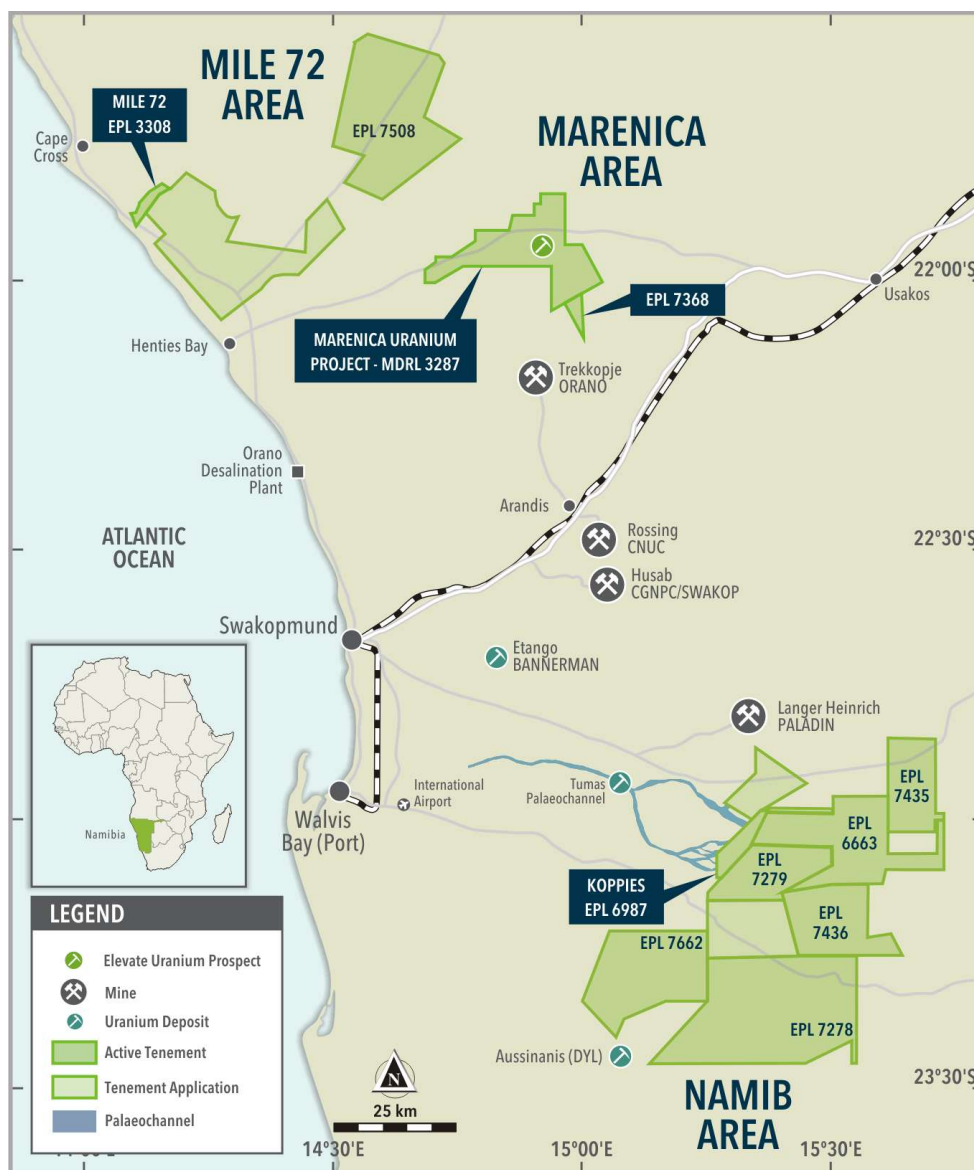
MILE 72 AREA

MILE 72
EPL 3308

EPL 7508

Cape Cross

MARENICA AREA

22°00'S

Usakos

EPL 7368

MARENICA URANIUM PROJECT - MDRL 3287

Henties Bay

Trekkopje
ORANO

Orano Desalination Plant

Arandis

Rossing
CNUC

22°30'S

ATLANTIC OCEAN

Husab
CGNPC/SWAKOP

Swakopmund

Etango
BANNERMAN

Langer Heinrich
PALADIN

Namibia

International Airport

Tumas Palaeochannel

EPL 7435

Walvis Bay (Port)

EPL 6663

EPL 7279

KOPPIES
EPL 6987

LEGEND

Elevate Uranium Prospect

Mine

Uranium Deposit

Active Tenement

Tenement Application

Palaeochannel

EPL 7662

EPL 7436

EPL 7278

Aussinanis (DYL)

23°30'S

N

25 km

14°30'E

15°00'E

15°30'E

NAMIB AREA